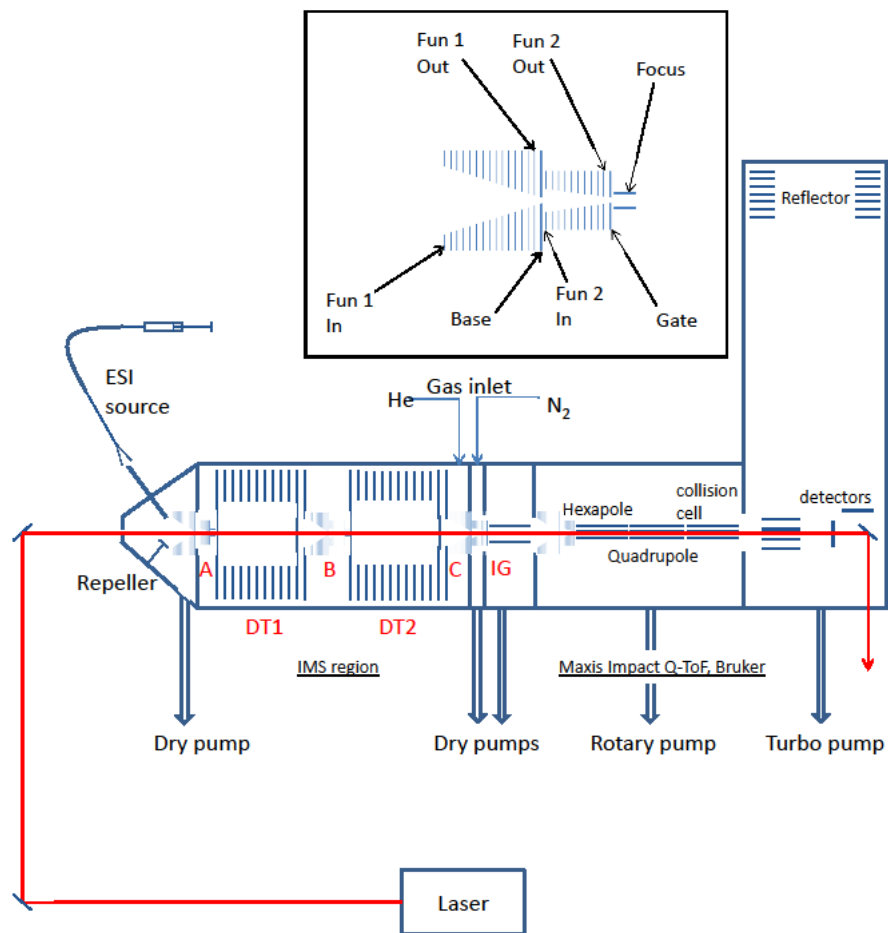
Fun 1 Out
Fun 2 Out
Focus
Fun 1 In
Base
Fun 2 In
Gate
Reflector
ESI source
Gas inlet
He
$N_2$
collision cell
detectors
Hexapole
Quadrupole
Repeller
A
B
C
IG
DT1
DT2
IMS region
Maxis Impact Q-ToF, Bruker
Dry pump
Dry pumps
Rotary pump
Turbo pump
Laser